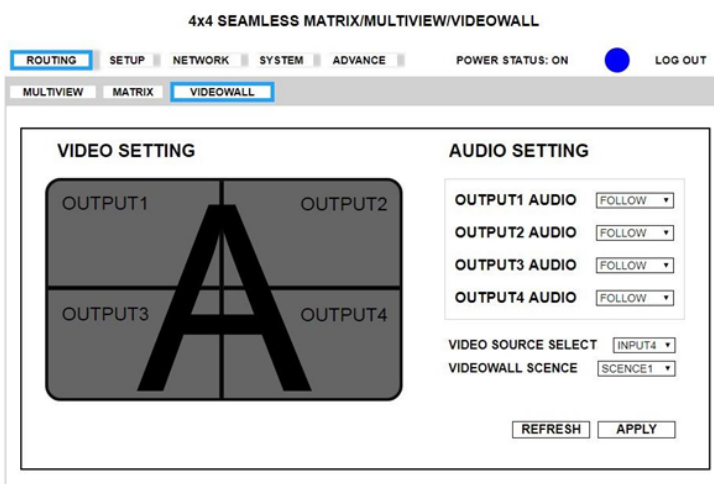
4x4 SEAMLESS MATRIX/MULTIVIEW/VIDEOWALL

ROUTING SETUP NETWORK SYSTEM ADVANCE POWER STATUS: ON LOG OUT

MULTIVIEW MATRIX VIDEOWALL

VIDEO SETTING

OUTPUT1 OUTPUT2
A
OUTPUT3 OUTPUT4

AUDIO SETTING

OUTPUT1 AUDIO FOLLOW

OUTPUT2 AUDIO FOLLOW

OUTPUT3 AUDIO FOLLOW

OUTPUT4 AUDIO FOLLOW

VIDEO SOURCE SELECT INPUT4

VIDEOWALL SCENCE SCENCE1

REFRESH APPLY